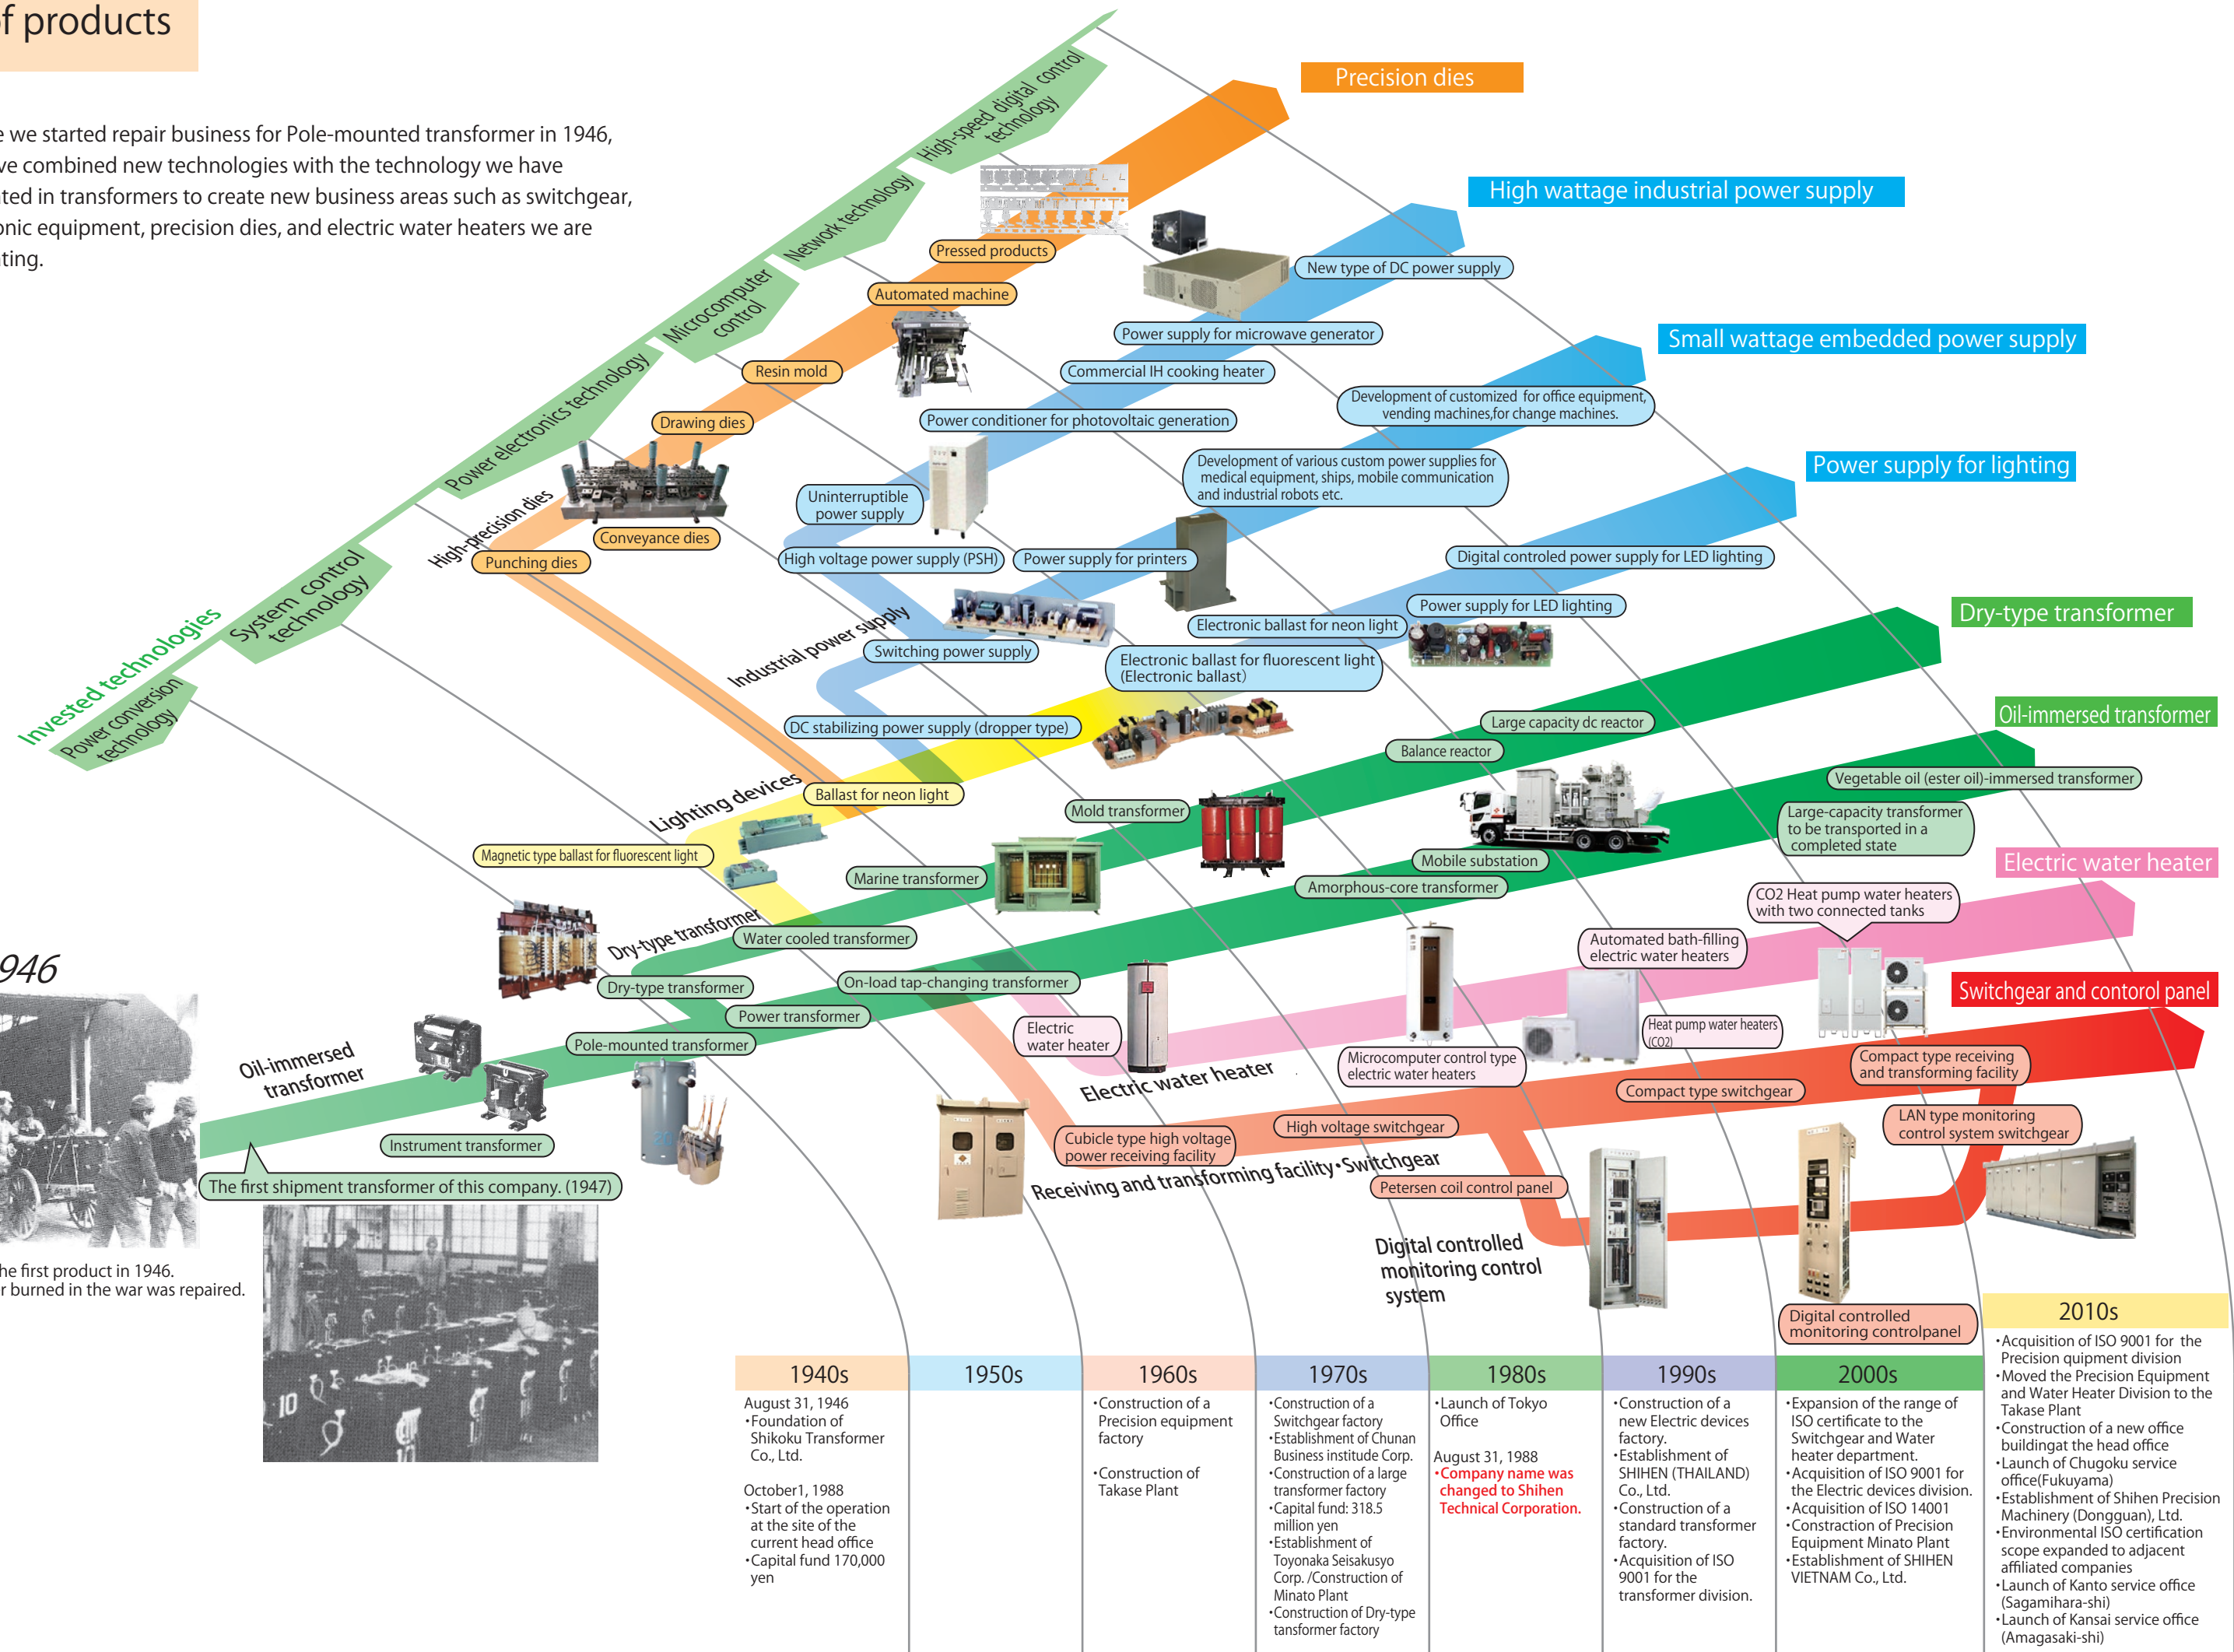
f products

e we started repair business for Pole-mounted transformer in 1946, ve combined new technologies with the technology we have ted in transformers to create new business areas such as switchgear, onic equipment, precision dies, and electric water heaters we are ting.

High-speed digital control technology
Network technology
Microcomputer control
Power electronics technology
High-precision dies
System control technology
Invested technologies
Power conversion technology

Precision dies
Pressed products
Automated machine
Resin mold
Drawing dies
Conveyance dies
Punching dies

High wattage industrial power supply
New type of DC power supply
Power supply for microwave generator
Commercial IH cooking heater
Power conditioner for photovoltaic generation
Uninterruptible power supply
High voltage power supply (PSH)
Power supply for printers
Industrial power supply
Switching power supply
DC stabilizing power supply (dropper type)

Small wattage embedded power supply
Development of customized for office equipment, vending machines,for change machines.
Development of various custom power supplies for medical equipment, ships, mobile communication and industrial robots etc.

Power supply for lighting
Digital controled power supply for LED lighting
Power supply for LED lighting
Electronic ballast for neon light
Electronic ballast for fluorescent light (Electronic ballast)
Lighting devices
Ballast for neon light
Magnetic type ballast for fluorescent light

Dry-type transformer
Large capacity dc reactor
Balance reactor
Mold transformer
Marine transformer
Dry-type transformer
Water cooled transformer
Dry-type transformer

Oil-immersed transformer
Vegetable oil (ester oil)-immersed transformer
Large-capacity transformer to be transported in a completed state
Mobile substation
Amorphous-core transformer
On-load tap-changing transformer
Power transformer
Pole-mounted transformer
Oil-immersed transformer
Instrument transformer
The first shipment transformer of this company. (1947)

Electric water heater
CO2 Heat pump water heaters with two connected tanks
Automated bath-filling electric water heaters
Heat pump water heaters (CO2)
Microcomputer control type electric water heaters
Electric water heater
Electric water heater

Switchgear and contorol panel
Compact type receiving and transforming facility
Compact type switchgear
LAN type monitoring control system switchgear
High voltage switchgear
Cubicle type high voltage power receiving facility
Receiving and transforming facility・Switchgear
Petersen coil control panel
Digital controlled monitoring control system
Digital controlled monitoring controlpanel

946
he first product in 1946.
r burned in the war was repaired.

| 1940s | 1950s | 1960s | 1970s | 1980s | 1990s | 2000s | 2010s |
|---|---|---|---|---|---|---|---|
| August 31, 1946 ・Foundation of Shikoku Transformer Co., Ltd. October1, 1988 ・Start of the operation at the site of the current head office ・Capital fund 170,000 yen | | ・Construction of a Precision equipment factory ・Construction of Takase Plant | ・Construction of a Switchgear factory ・Establishment of Chunan Business institude Corp. ・Construction of a large transformer factory ・Capital fund: 318.5 million yen ・Establishment of Toyonaka Seisakusyo Corp. /Construction of Minato Plant ・Construction of Dry-type tansformer factory | ・Launch of Tokyo Office August 31, 1988 ・Company name was changed to Shihen Technical Corporation. | ・Construction of a new Electric devices factory. ・Establishment of SHIHEN (THAILAND) Co., Ltd. ・Construction of a standard transformer factory. ・Acquisition of ISO 9001 for the transformer division. | ・Expansion of the range of ISO certificate to the Switchgear and Water heater department. ・Acquisition of ISO 9001 for the Electric devices division. ・Acquisition of ISO 14001 ・Constraction of Precision Equipment Minato Plant ・Establishment of SHIHEN VIETNAM Co., Ltd. | ・Acquisition of ISO 9001 for the Precision quipment division ・Moved the Precision Equipment and Water Heater Division to the Takase Plant ・Construction of a new office buildingat the head office ・Launch of Chugoku service office(Fukuyama) ・Establishment of Shihen Precision Machinery (Dongguan), Ltd. ・Environmental ISO certification scope expanded to adjacent affiliated companies ・Launch of Kanto service office (Sagamihara-shi) ・Launch of Kansai service office (Amagasaki-shi) |